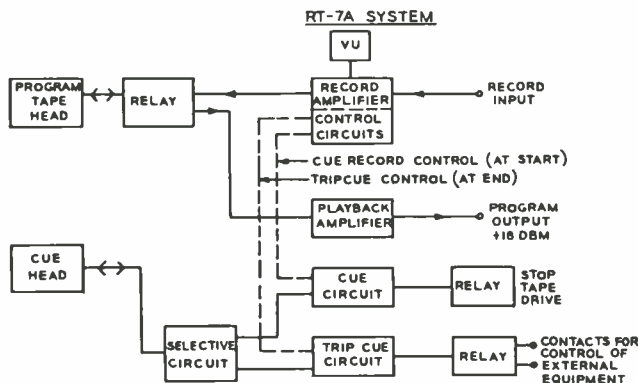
RT-7A SYSTEM

VU

PROGRAM TAPE HEAD

RELAY

RECORD AMPLIFIER

RECORD INPUT

CONTROL CIRCUITS

CUE RECORD CONTROL (AT START)

TRIPCUE CONTROL (AT END)

PLAYBACK AMPLIFIER

PROGRAM OUTPUT +18 DBM

CUE HEAD

CUE CIRCUIT

RELAY

STOP TAPE DRIVE

SELECTIVE CIRCUIT

TRIP CUE CIRCUIT

RELAY

CONTACTS FOR CONTROL OF EXTERNAL EQUIPMENT